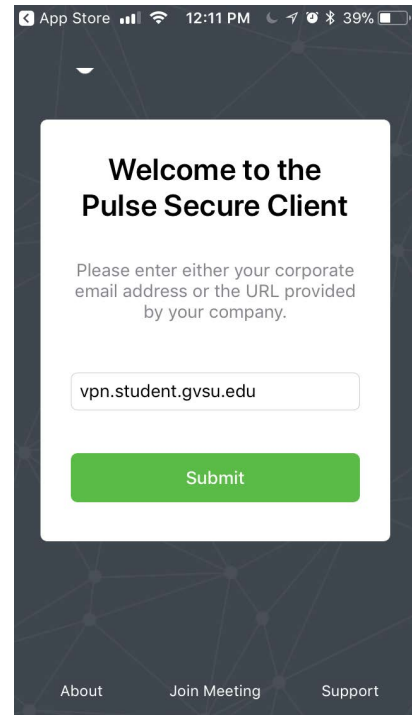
App Store 12:11 PM 39%

Welcome to the Pulse Secure Client

Please enter either your corporate email address or the URL provided by your company.

vpn.student.gvsu.edu

Submit

About Join Meeting Support